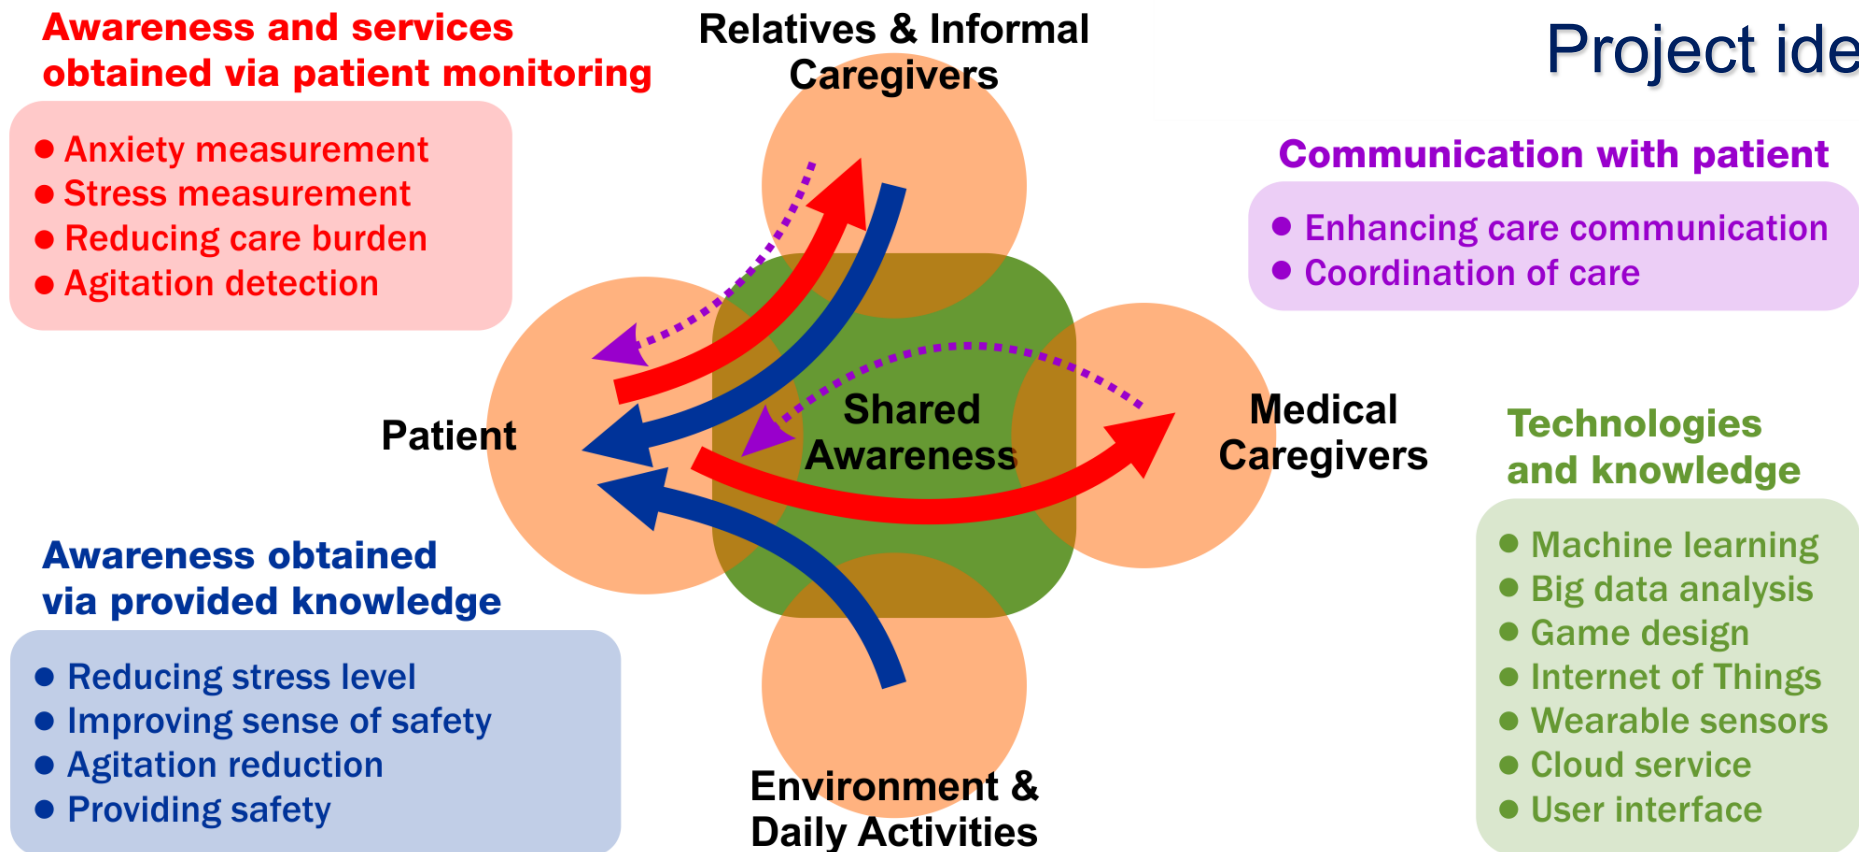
Project ide

Awareness and services obtained via patient monitoring

- Anxiety measurement
- Stress measurement
- Reducing care burden
- Agitation detection

Relatives & Informal Caregivers

Communication with patient

- Enhancing care communication
- Coordination of care

Patient

Shared Awareness

Medical Caregivers

Technologies and knowledge

- Machine learning
- Big data analysis
- Game design
- Internet of Things
- Wearable sensors
- Cloud service
- User interface

Awareness obtained via provided knowledge

- Reducing stress level
- Improving sense of safety
- Agitation reduction
- Providing safety

Environment & Daily Activities